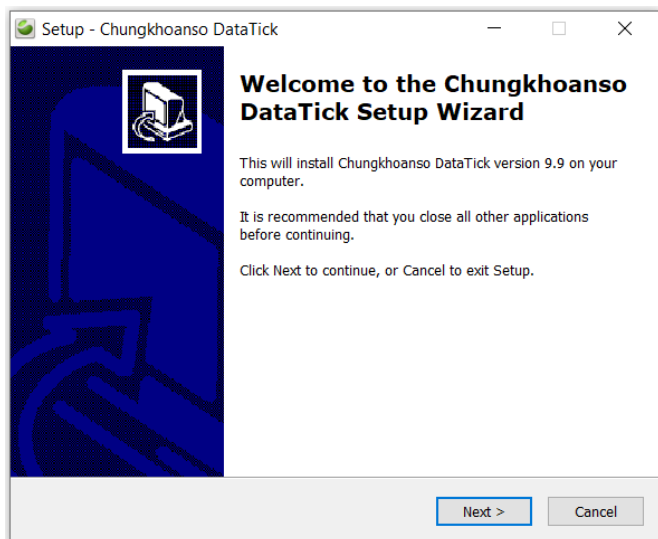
Setup - Chungkhoanso DataTick

Welcome to the Chungkhoanso DataTick Setup Wizard

This will install Chungkhoanso DataTick version 9.9 on your computer.

It is recommended that you close all other applications before continuing.

Click Next to continue, or Cancel to exit Setup.

Next >

Cancel